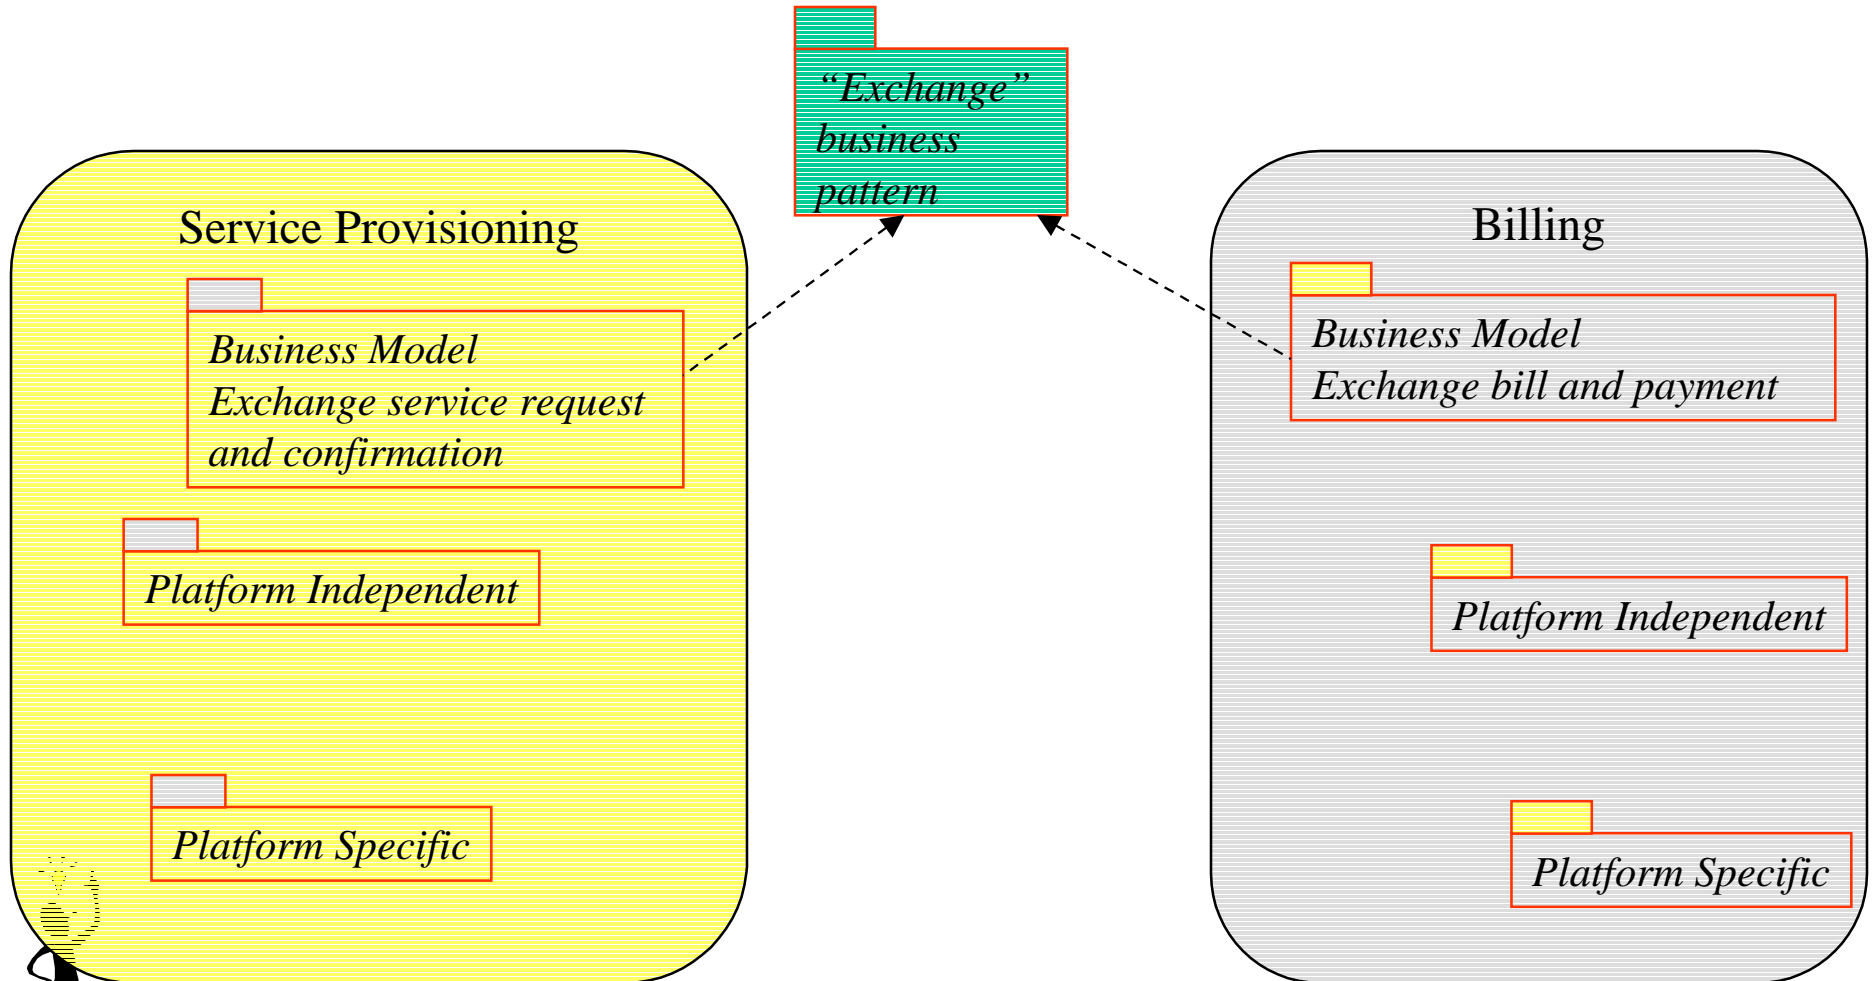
"Exchange" business pattern

Service Provisioning

Business Model
Exchange service request and confirmation

Platform Independent

Platform Specific

Billing

Business Model
Exchange bill and payment

Platform Independent

Platform Specific